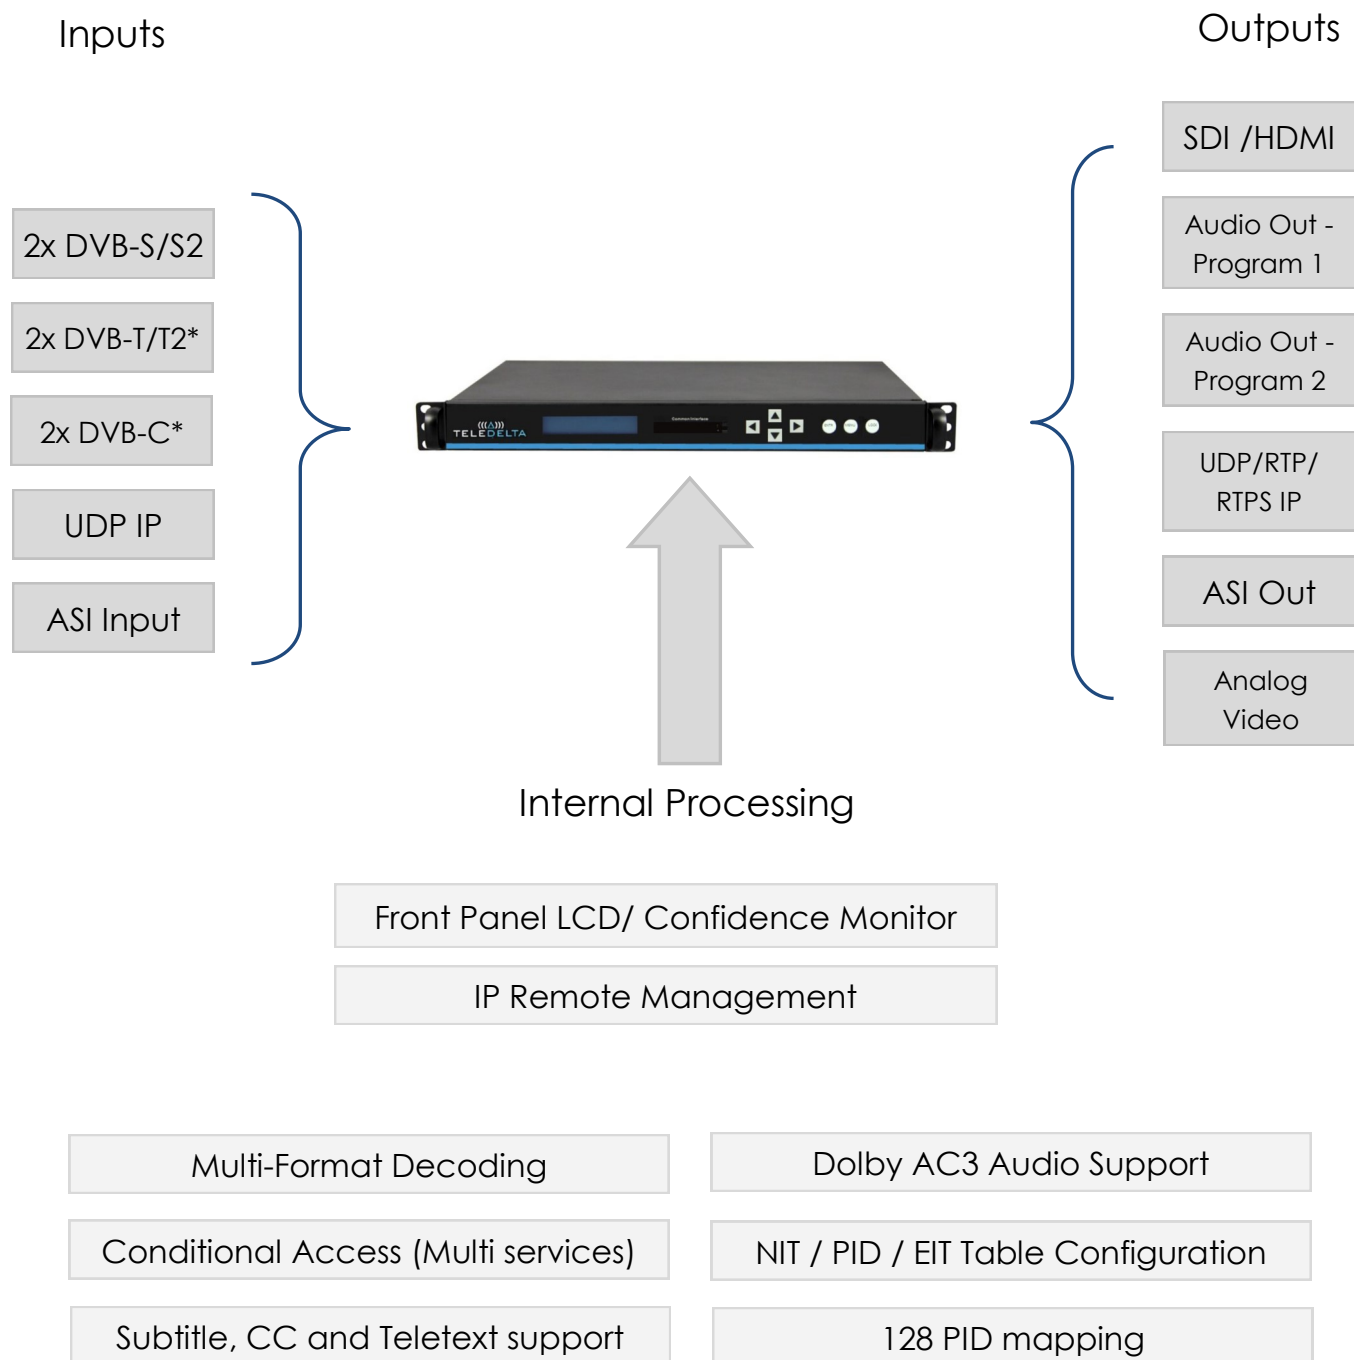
Inputs

Outputs

2x DVB-S/S2

2x DVB-T/T2*

2x DVB-C*

UDP IP

ASI Input

TELEDELTA

SDI /HDMI

Audio Out - Program 1

Audio Out - Program 2

UDP/RTP/ RTPS IP

ASI Out

Analog Video

Internal Processing

Front Panel LCD/ Confidence Monitor

IP Remote Management

Multi-Format Decoding

Dolby AC3 Audio Support

Conditional Access (Multi services)

NIT / PID / EIT Table Configuration

Subtitle, CC and Teletext support

128 PID mapping